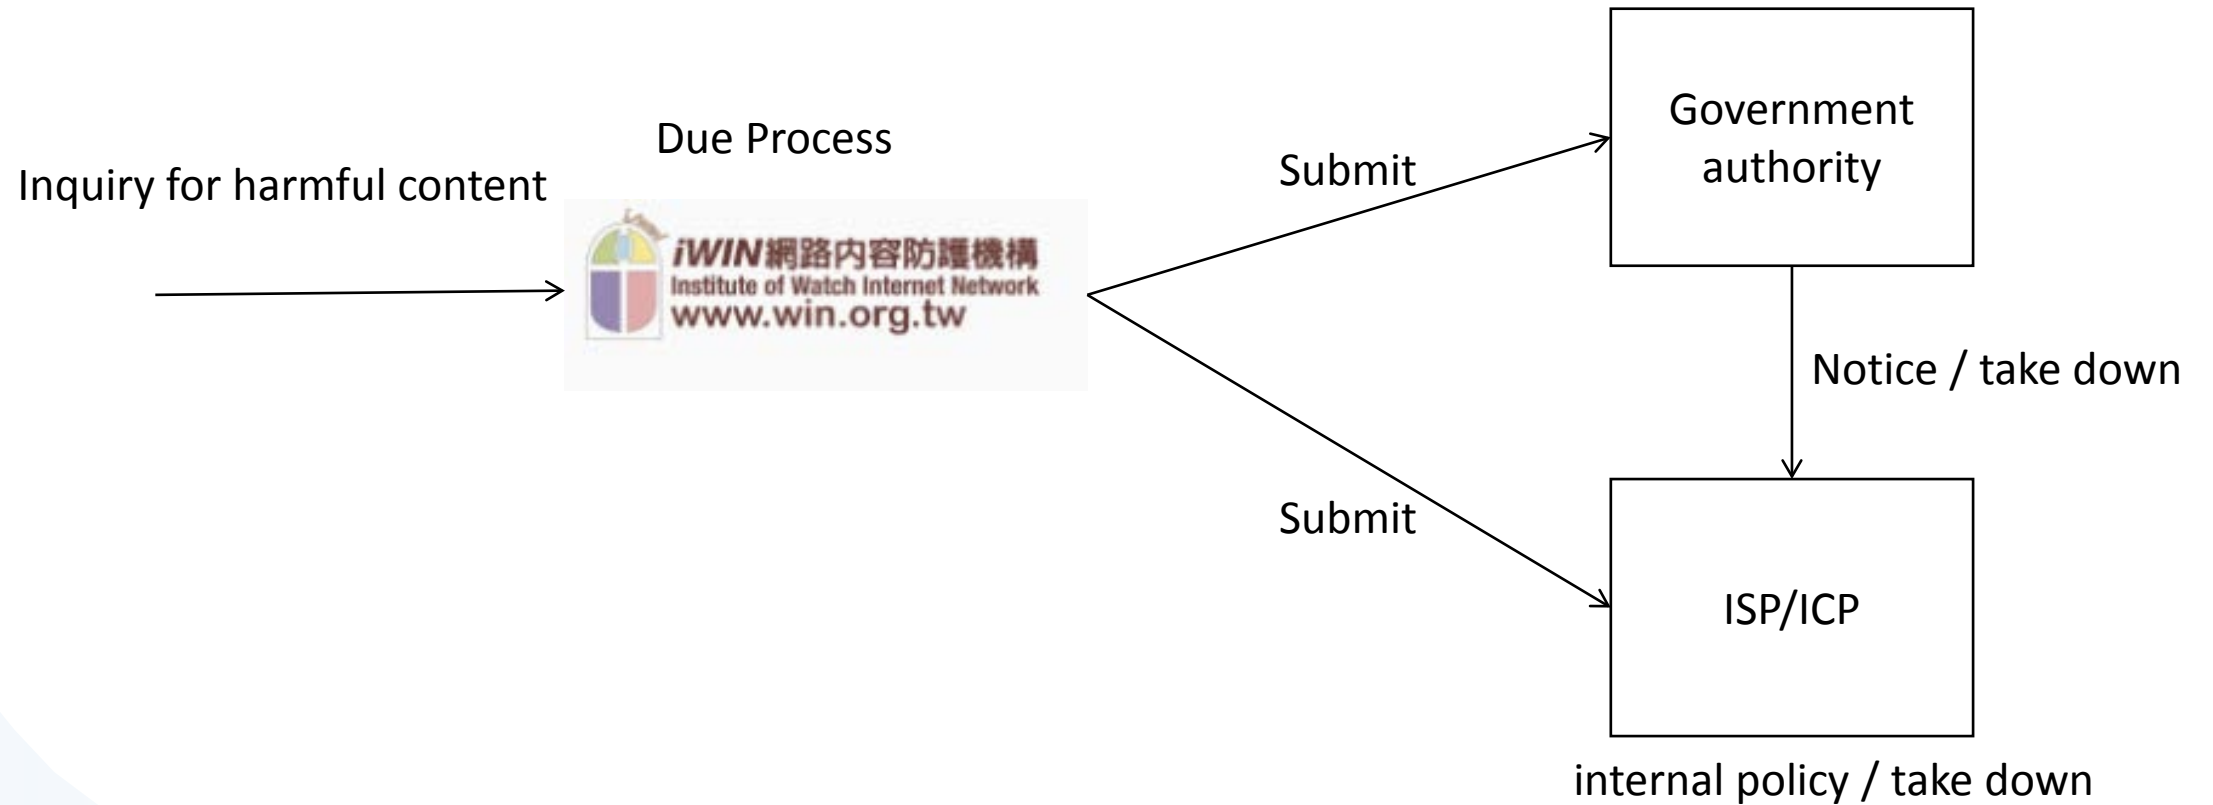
Due Process

Inquiry for harmful content

iWIN網路內容防護機構
Institute of Watch Internet Network
www.win.org.tw

Submit

Government authority

Notice / take down

Submit

ISP/ICP

internal policy / take down